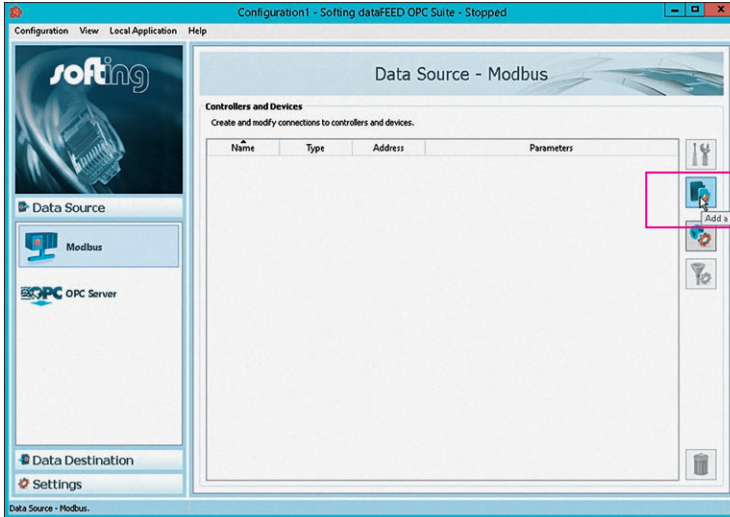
Configuration1 - Softing dataFEED OPC Suite - Stopped

Configuration View Local Application Help

softing

Data Source - Modbus

Controllers and Devices

Create and modify connections to controllers and devices.

| Name | Type | Address | Parameters |
|---|---|---|---|

Add a

Data Source

Modbus

OPC OPC Server

Data Destination

Settings

Data Source - Modbus.